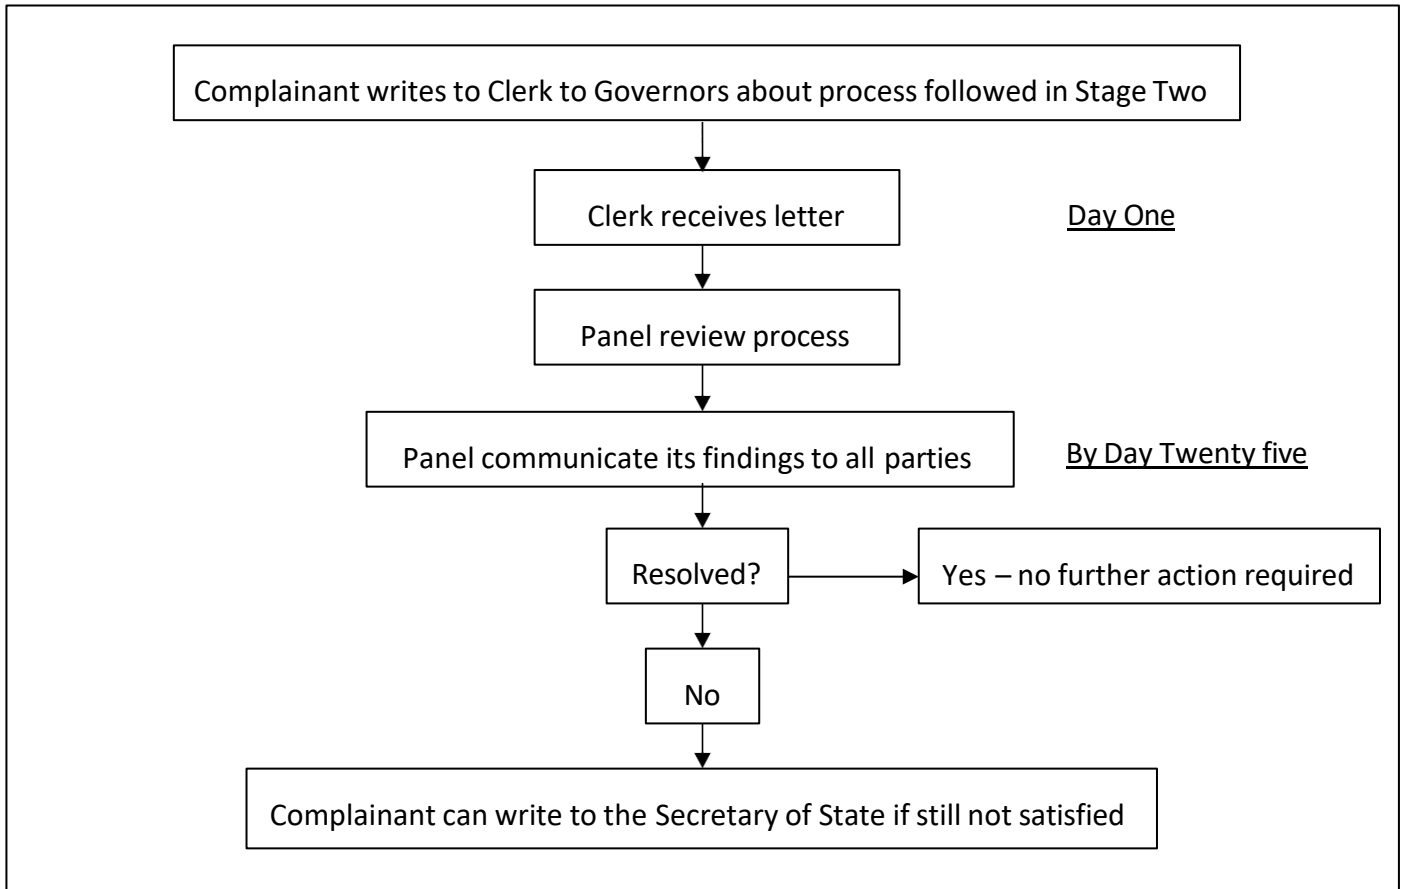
Complainant writes to Clerk to Governors about process followed in Stage Two

Clerk receives letter

Day One

Panel review process

Panel communicate its findings to all parties

By Day Twenty five

Resolved?

Yes – no further action required

No

Complainant can write to the Secretary of State if still not satisfied